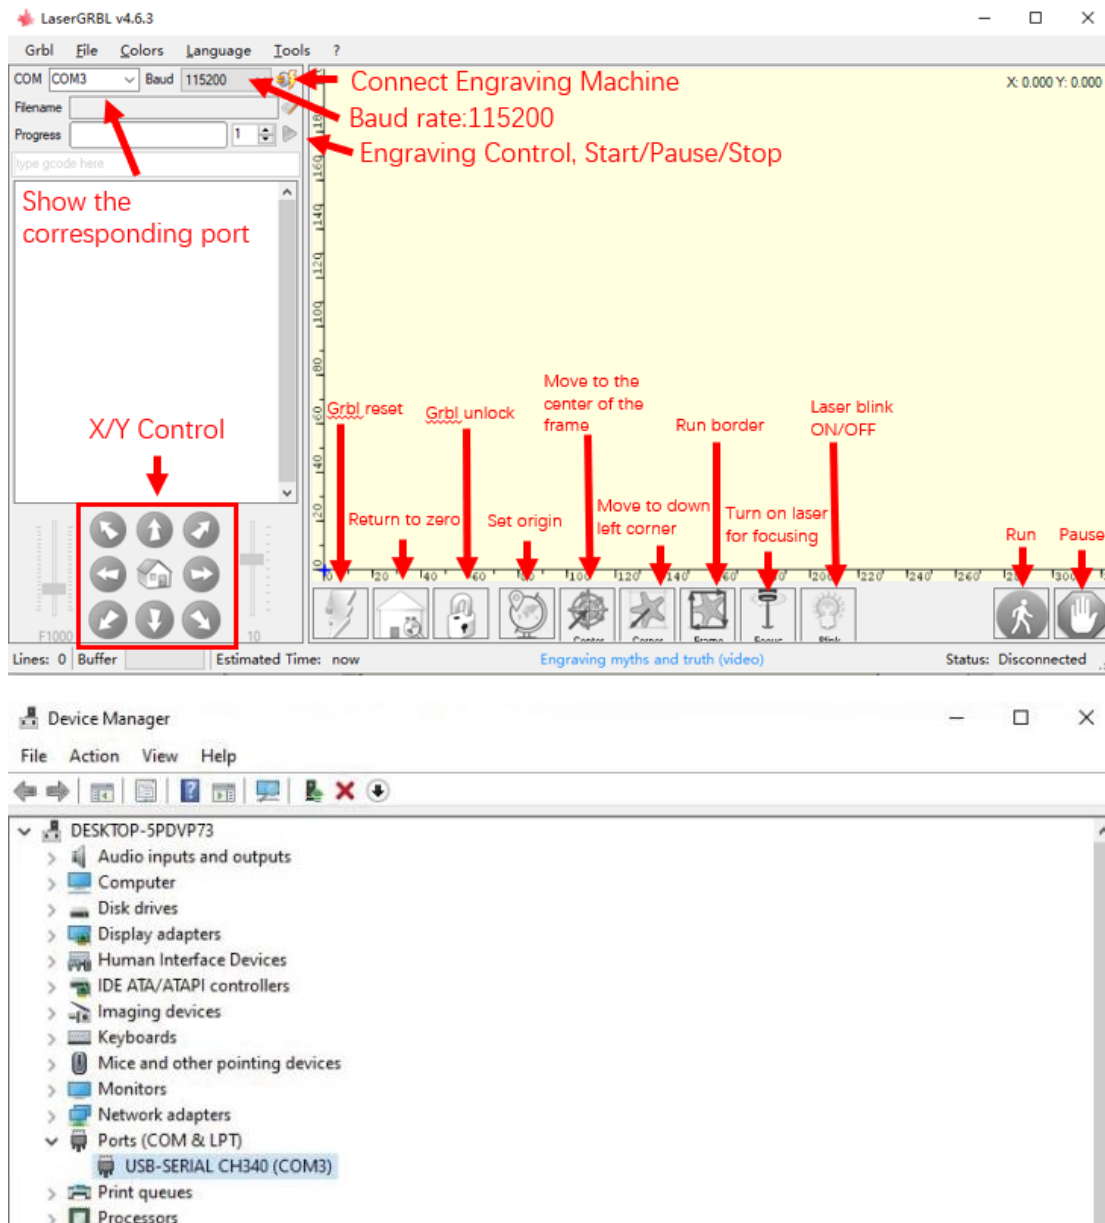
LaserGRBL v4.6.3

Grbl File Colors Language Tools ?

COM COM3 Baud 115200

Filename

Progress 1

type gcode here

Connect Engraving Machine

Baud rate:115200

Engraving Control, Start/Pause/Stop

X: 0.000 Y: 0.000

Show the corresponding port

X/Y Control

Grbl reset

Grbl unlock

Move to the center of the frame

Run border

Laser blink ON/OFF

Return to zero

Set origin

Move to down left corner

Turn on laser for focusing

Run

Pause

180 160 140 120 100 80 60 40 20 0

0 20 40 60 80 100 120 140 160 180 200 220 240 260 280 300

F1000

10

Center Corner Frame Focus Blink

Lines: 0 Buffer Estimated Time: now Engraving myths and truth (video) Status: Disconnected

Device Manager

File Action View Help

DESKTOP-5PDVP73
Audio inputs and outputs
Computer
Disk drives
Display adapters
Human Interface Devices
IDE ATA/ATAPI controllers
Imaging devices
Keyboards
Mice and other pointing devices
Monitors
Network adapters
Ports (COM & LPT)
USB-SERIAL CH340 (COM3)
Print queues
Processors